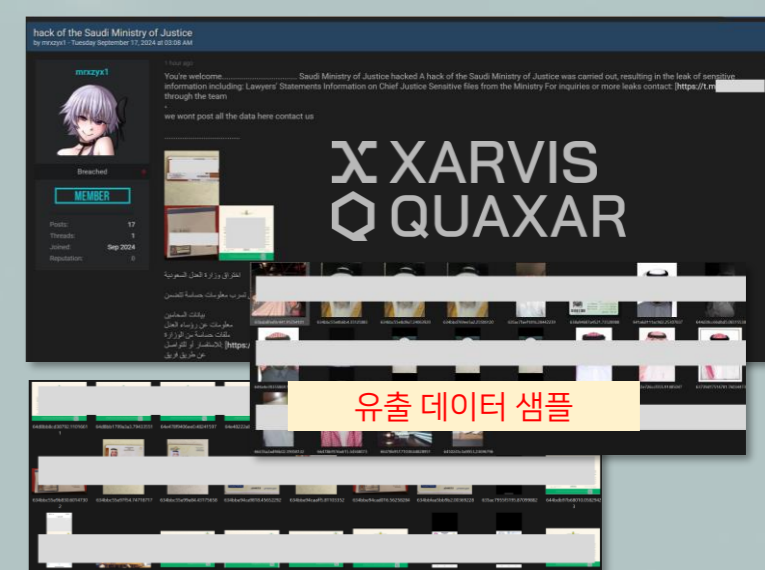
hack of the Saudi Ministry of Justice
by mrxzyx1 - Tuesday September 17, 2024 at 03:08 AM

mrxzyx1

Breached

MEMBER

Posts: 17
Threads: 1
Joined: Sep 2024
Reputation: 0

1 hour ago

You're welcome..................................... Saudi Ministry of Justice hacked A hack of the Saudi Ministry of Justice was carried out, resulting in the leak of sensitive information including: Lawyers' Statements Information on Chief Justice Sensitive files from the Ministry For inquiries or more leaks contact: [https://t.m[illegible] through the team

we wont post all the data here contact us

---------------------------------

اختراق وزارة العدل السعودية

تسرب معلومات حساسة للمحسن

بيانات المحامين
معلومات عن رؤساء العدل
ملفات حساسة من الوزارة
للاستفسار أو للتواصل [https:/
عن طريق فريق

XARVIS
QUAXAR

유출 데이터 샘플